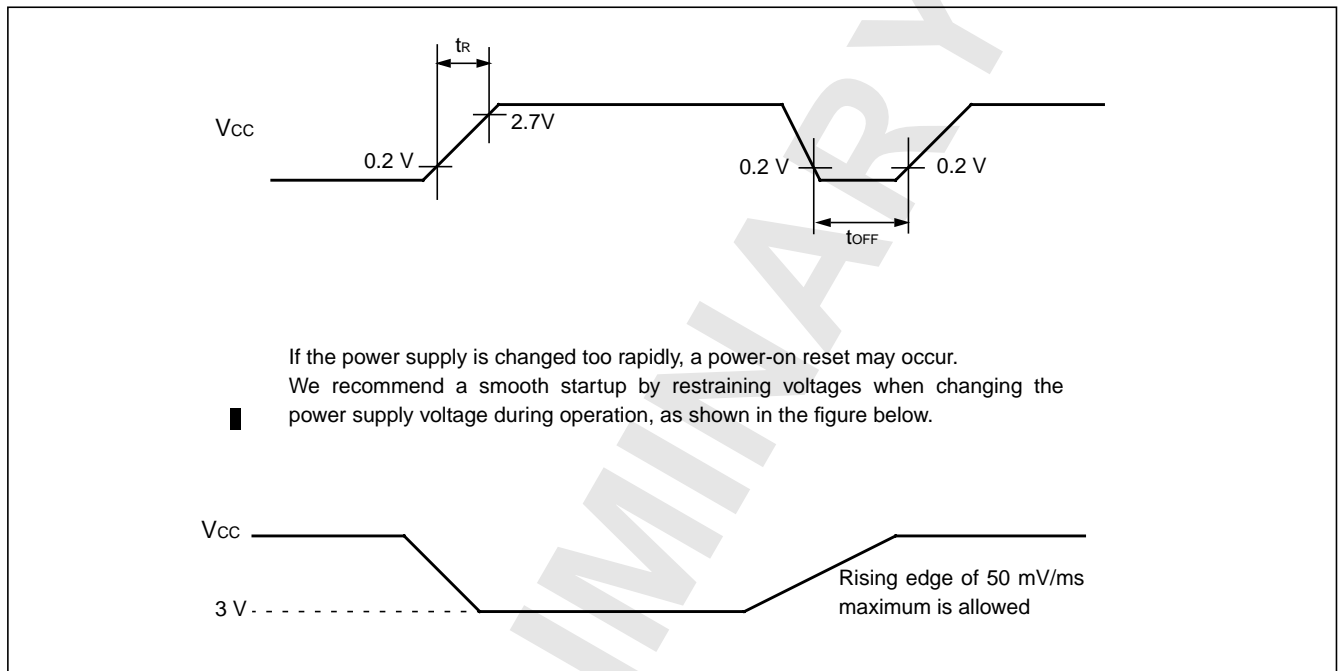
$t_R$

Vcc

2.7V

0.2 V

0.2 V

0.2 V

$t_{OFF}$

If the power supply is changed too rapidly, a power-on reset may occur.
We recommend a smooth startup by restraining voltages when changing the power supply voltage during operation, as shown in the figure below.

Vcc

3 V

Rising edge of 50 mV/ms maximum is allowed

IMINARY